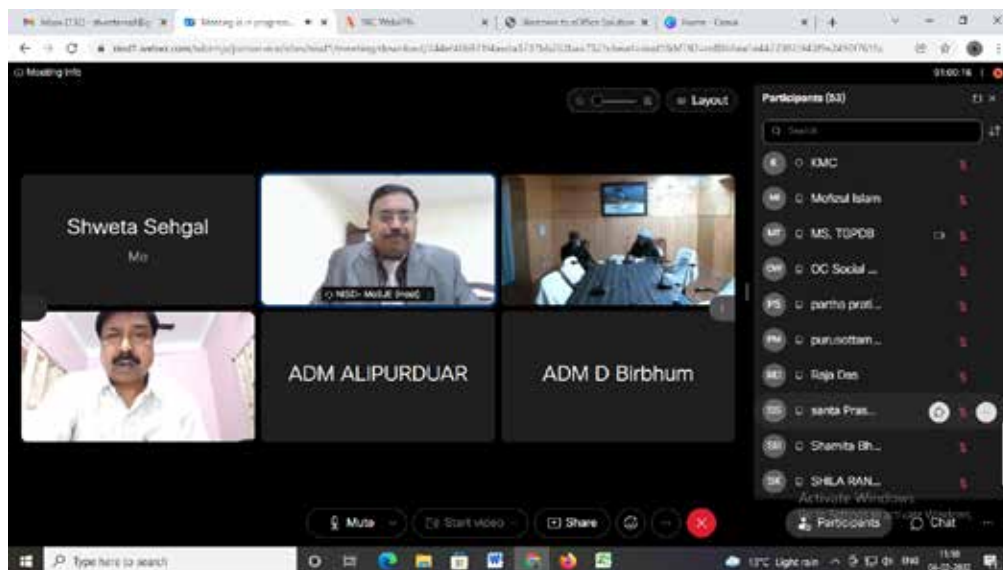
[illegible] | Meeting is in progress | NIC WebVPN | Welcome to Office Solution | Home - Canva

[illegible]

Meeting Info

01:00:16

Layout

Participants (53)

Search

KMC
Mofizul Islam
MS. TGPDB
OC Social ...
partho prati...
purusottam...
Raja Das
santa Pras...
Sharmita Bh...
SHILA RAN...

Shweta Sehgal
Me

NISD- MoSJE (Host)

ADM ALIPURDUAR

ADM D Birbhum

Mute

Start video

Share

Participants

Chat

Activate Windows
Go to Settings to activate Windows.

Type here to search

17°C Light rain

ENG

11:56
04-02-2022